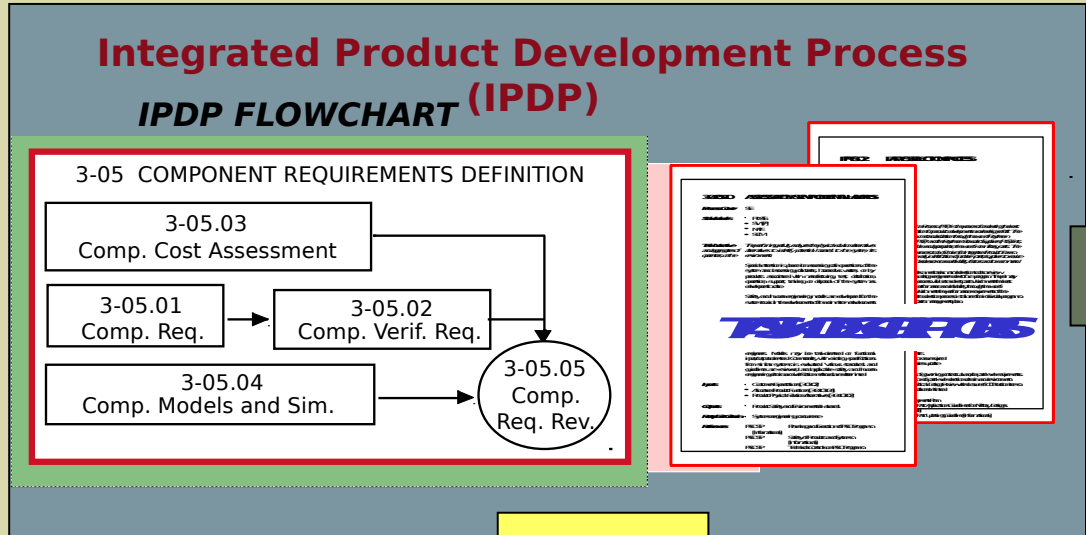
Integrated Product Development Process (IPDP)

IPDP FLOWCHART

3-05 COMPONENT REQUIREMENTS DEFINITION

3-05.03
Comp. Cost Assessment

3-05.01
Comp. Req.

3-05.02
Comp. Verif. Req.

3-05.04
Comp. Models and Sim.

3-05.05
Comp.
Req. Rev.

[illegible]